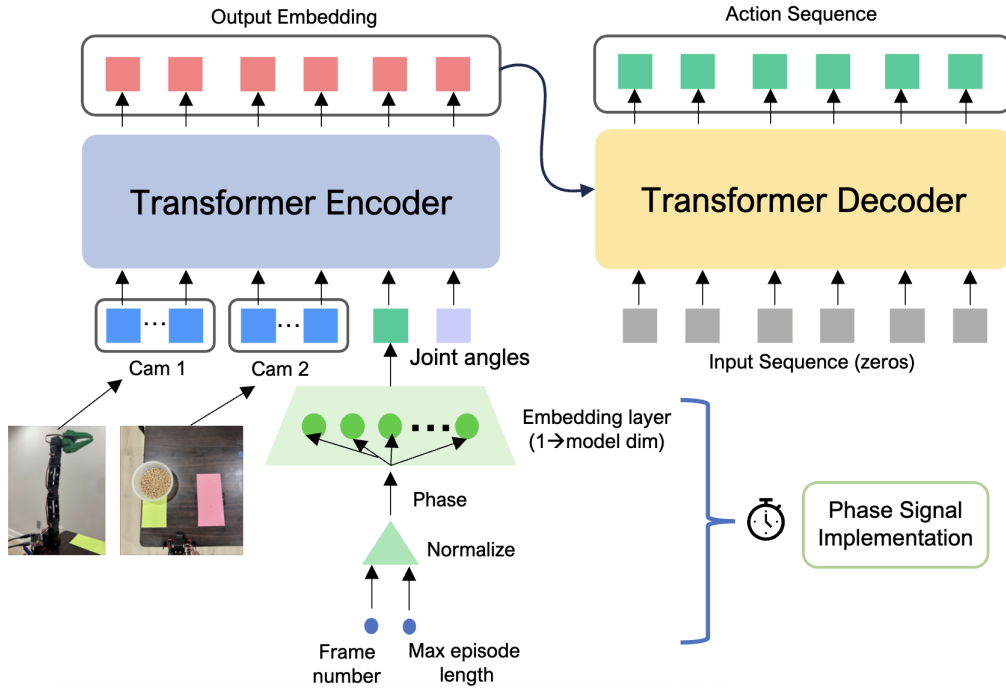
Output Embedding

Action Sequence

Transformer Encoder

Transformer Decoder

Cam 1

Cam 2

Joint angles

Input Sequence (zeros)

Embedding layer (1→model dim)

Phase

Normalize

Phase Signal Implementation

Frame number

Max episode length